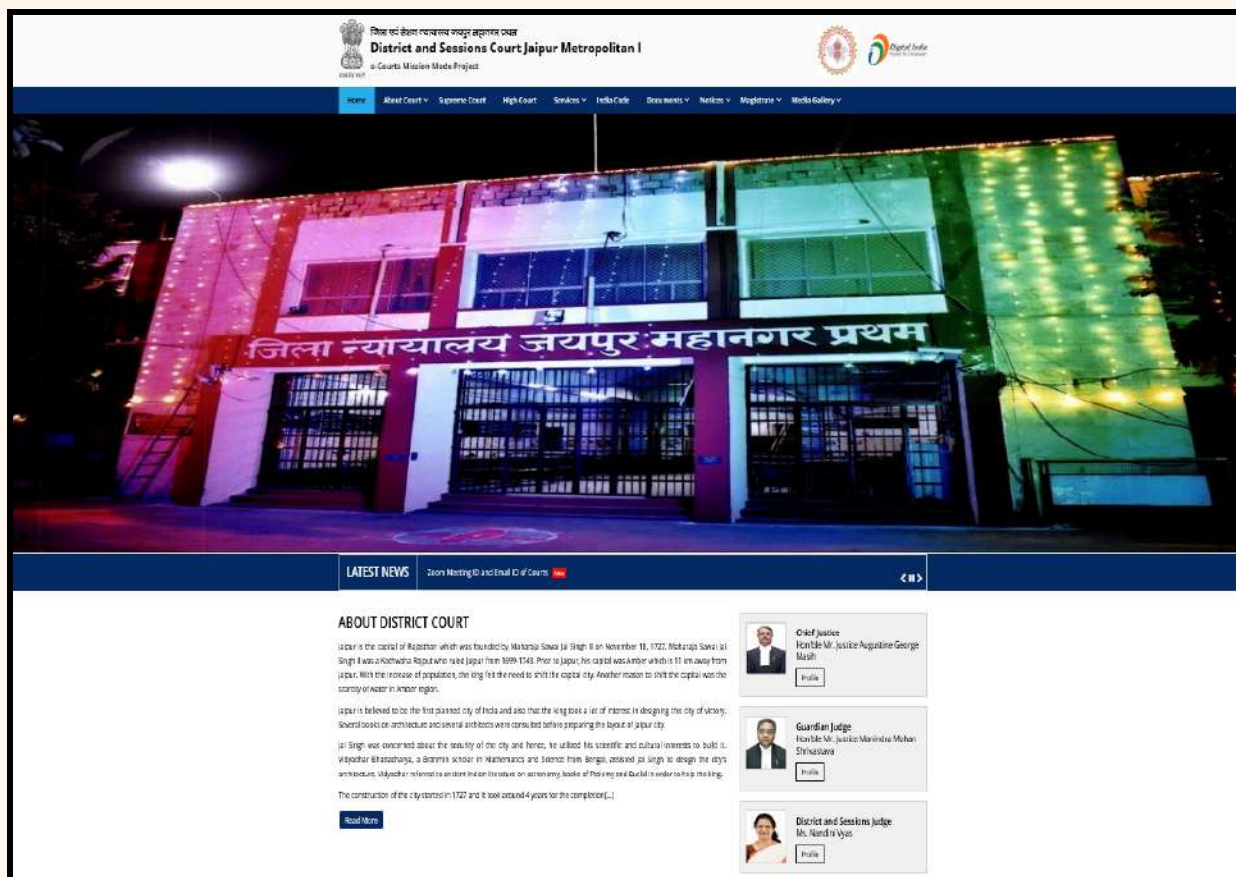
जिला एवं सेशन न्यायालय जयपुर महानगर प्रथम
District and Sessions Court Jaipur Metropolitan I
e-Courts Mission Mode Project

Digital India

Home About Court Supreme Court High Court Services India Code Documents Notices Magistrate Media Gallery

जिला न्यायालय जयपुर महानगर प्रथम

LATEST NEWS Zoom Meeting ID and Email ID of Courts New

ABOUT DISTRICT COURT

Jaipur is the capital of Rajasthan which was founded by Maharaja Sawai Jai Singh II on November 18, 1727. Maharaja Sawai Jai Singh II was a Kachwaha Rajput who ruled Jaipur from 1699-1743. Prior to Jaipur, his capital was Amber which is 11 km away from Jaipur. With the increase of population, the king felt the need to shift the capital city. Another reason to shift the capital was the scarcity of water in Amber region.

Jaipur is believed to be the first planned city of India and also that the king took a lot of interest in designing this city of victory. Several books on architecture and several architects were consulted before preparing the layout of Jaipur city.

Jai Singh was concerned about the security of the city and hence, he utilized his scientific and cultural interests to build it. Vidyadhar Bhattacharya, a Brahmin scholar in Mathematics and Science from Bengal, assisted Jai Singh to design the city's architecture. Vidyadhar referred to ancient Indian literature on astronomy, books of Ptolemy and Euclid in order to help the king.

The construction of the city started in 1727 and it took around 4 years for the completion[...]

Read More

Chief Justice
Hon'ble Mr. Justice Augustine George Masih
Profile

Guardian Judge
Hon'ble Mr. Justice Manindra Mohan Shrivastava
Profile

District and Sessions Judge
Ms. Nandini Vyas
Profile